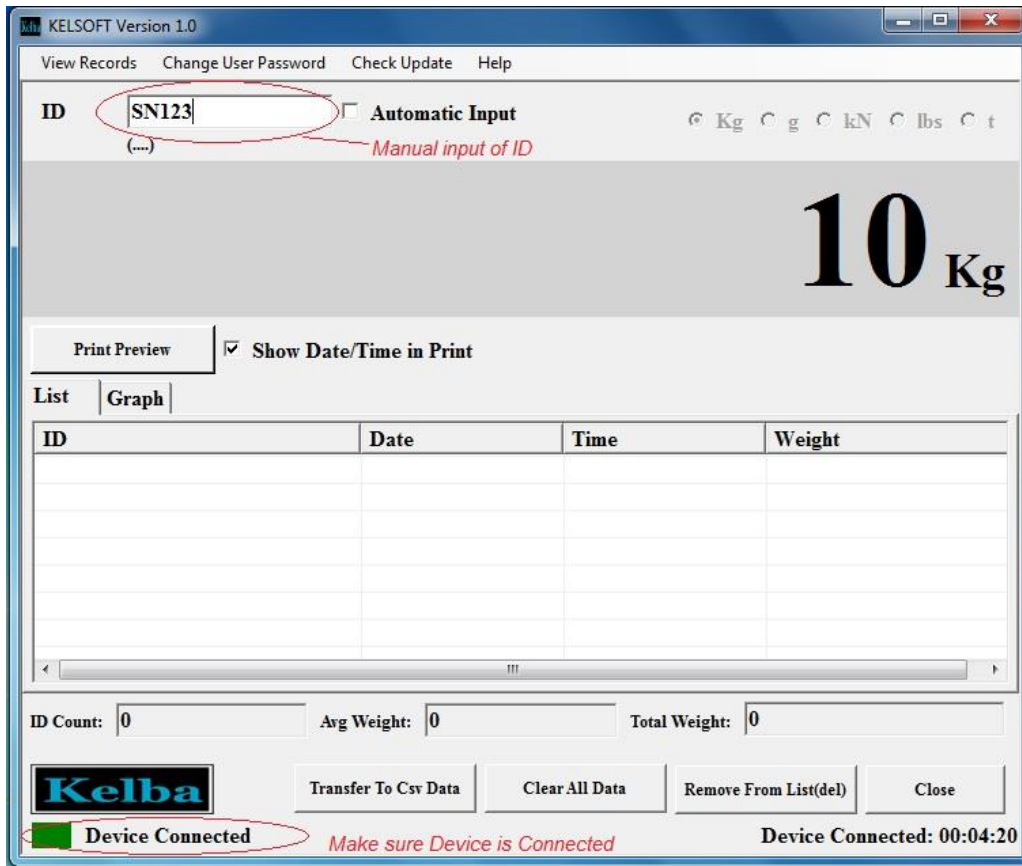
KELSOFT Version 1.0

View Records Change User Password Check Update Help

ID SN123 Automatic Input
(....)
Manual input of ID

Kg g kN lbs t

10 Kg

Print Preview
Show Date/Time in Print

List Graph

| ID | Date | Time | Weight |
|---|---|---|---|
| | | | |

ID Count: 0 Avg Weight: 0 Total Weight: 0

Kelba

Transfer To Csv Data Clear All Data Remove From List(del) Close

Device Connected
Make sure Device is Connected
Device Connected: 00:04:20